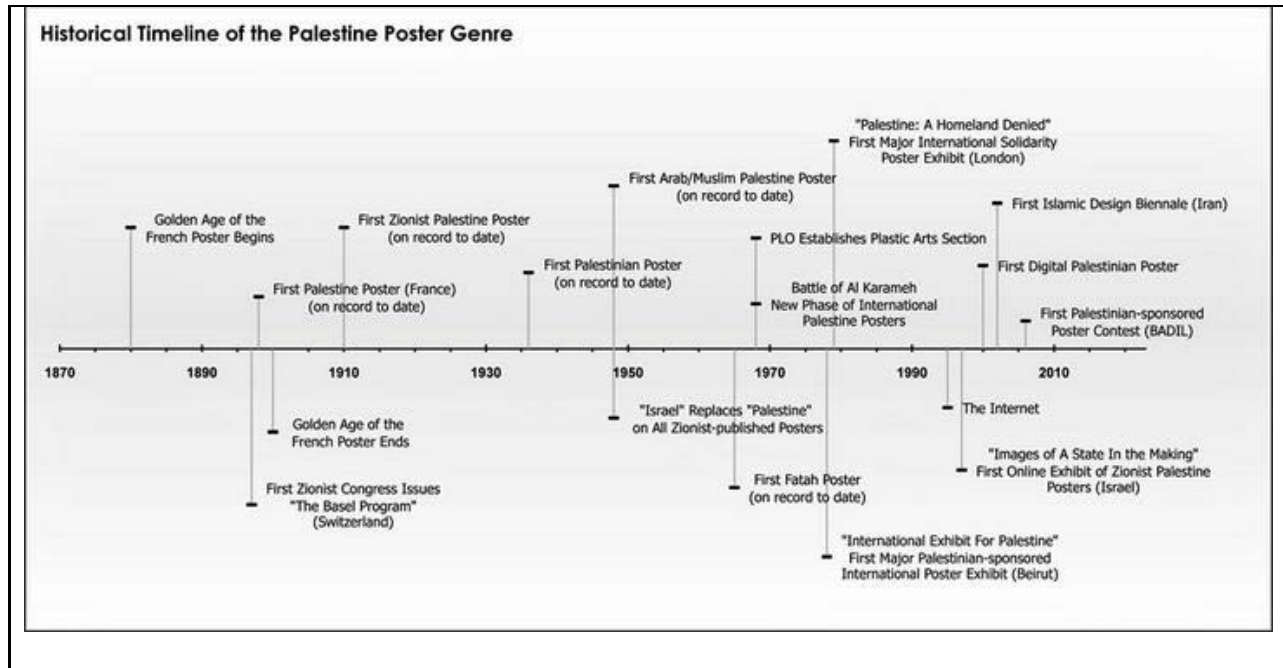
Historical Timeline of the Palestine Poster Genre

"Palestine: A Homeland Denied"
First Major International Solidarity Poster Exhibit (London)

First Arab/Muslim Palestine Poster (on record to date)

First Islamic Design Biennale (Iran)

Golden Age of the French Poster Begins

First Zionist Palestine Poster (on record to date)

PLO Establishes Plastic Arts Section

First Palestinian Poster (on record to date)

First Digital Palestinian Poster

First Palestine Poster (France) (on record to date)

Battle of Al Karameh
New Phase of International Palestine Posters

First Palestinian-sponsored Poster Contest (BADIL)

1870 1890 1910 1930 1950 1970 1990 2010

"Israel" Replaces "Palestine" on All Zionist-published Posters

The Internet

Golden Age of the French Poster Ends

"Images of A State In the Making"
First Online Exhibit of Zionist Palestine Posters (Israel)

First Zionist Congress Issues "The Basel Program" (Switzerland)

First Fatah Poster (on record to date)

"International Exhibit For Palestine"
First Major Palestinian-sponsored International Poster Exhibit (Beirut)